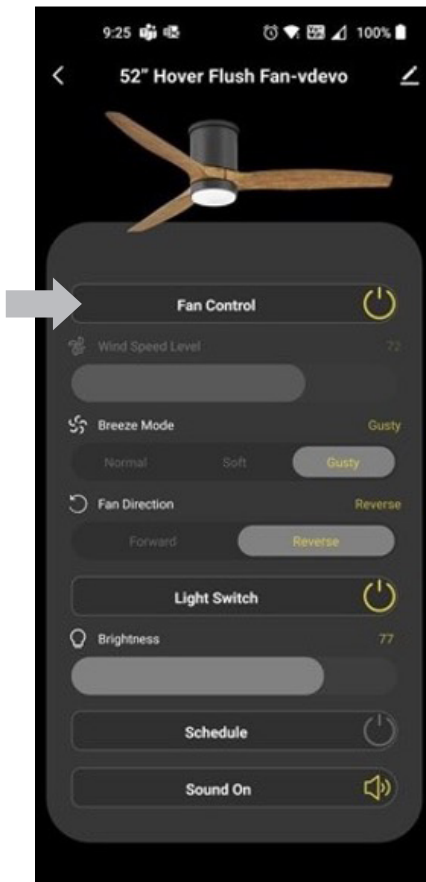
9:25

100%

52" Hover Flush Fan-vdevo

Fan Control

Wind Speed Level

72

Breeze Mode

Gusty

Normal

Soft

Gusty

Fan Direction

Reverse

Forward

Reverse

Light Switch

Brightness

77

Schedule

Sound On